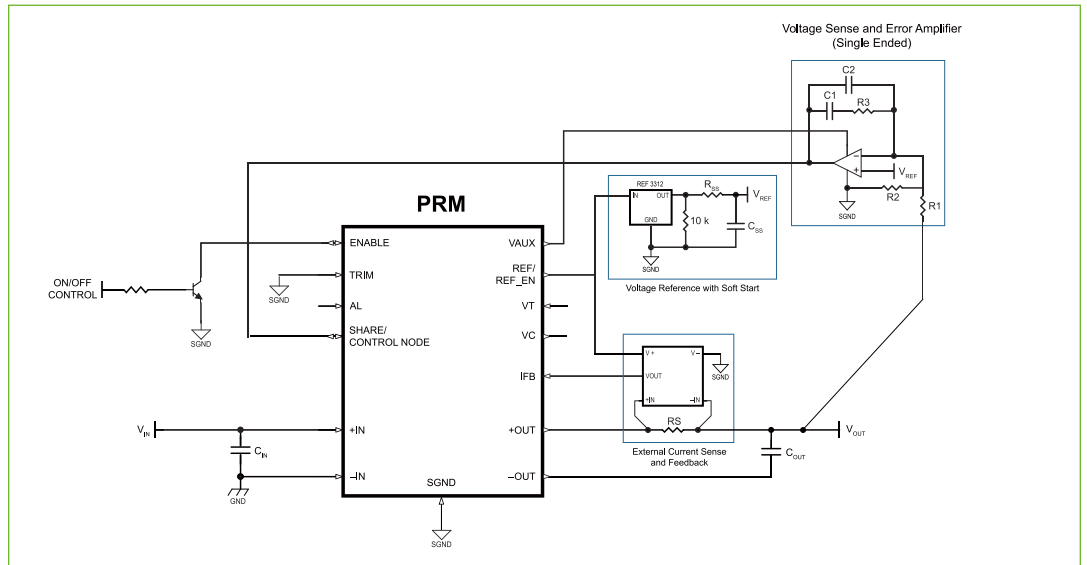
Voltage Sense and Error Amplifier
(Single Ended)

C2
C1
R3
V$_{REF}$
R2
R1
SGND

PRM

REF 3312
IN
OUT
GND
R$_{SS}$
V$_{REF}$
10 k
C$_{SS}$
SGND
Voltage Reference with Soft Start

ENABLE
TRIM
AL
SHARE/
CONTROL NODE
+IN
–IN
SGND
VAUX
REF/
REF_EN
VT
VC
IFB
+OUT
–OUT

ON/OFF
CONTROL
SGND
SGND
SGND

V+
V–
VOUT
SGND
–IN
–IN
RS
External Current Sense
and Feedback

V$_{IN}$
C$_{IN}$
GND
V$_{OUT}$
C$_{OUT}$
SGND